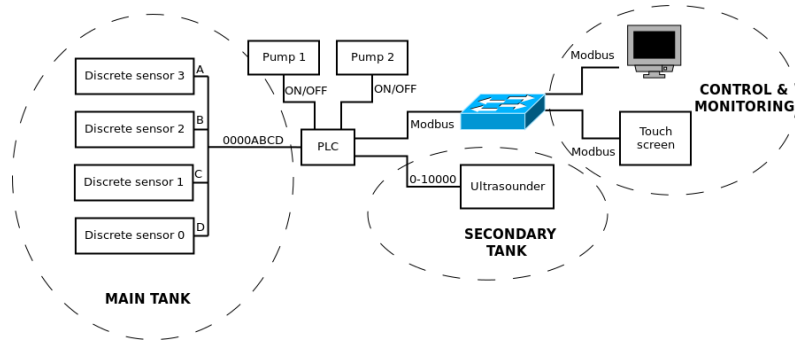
Discrete sensor 3
A
Discrete sensor 2
B
Discrete sensor 1
C
Discrete sensor 0
D
MAIN TANK
Pump 1
Pump 2
ON/OFF
ON/OFF
0000ABCD
PLC
Modbus
0-10000
Ultrasounder
SECONDARY TANK
Modbus
Modbus
Touch screen
CONTROL & MONITORING